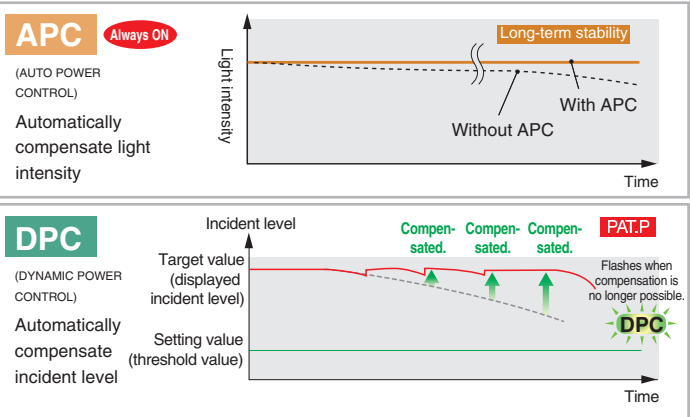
APC Always ON

(AUTO POWER CONTROL)

Automatically compensate light intensity

Light intensity

Long-term stability

With APC

Without APC

Time

DPC

(DYNAMIC POWER CONTROL)

Automatically compensate incident level

Incident level

Compensated. Compensated. Compensated.

PAT.P

Target value (displayed incident level)

Flashes when compensation is no longer possible.

DPC

Setting value (threshold value)

Time